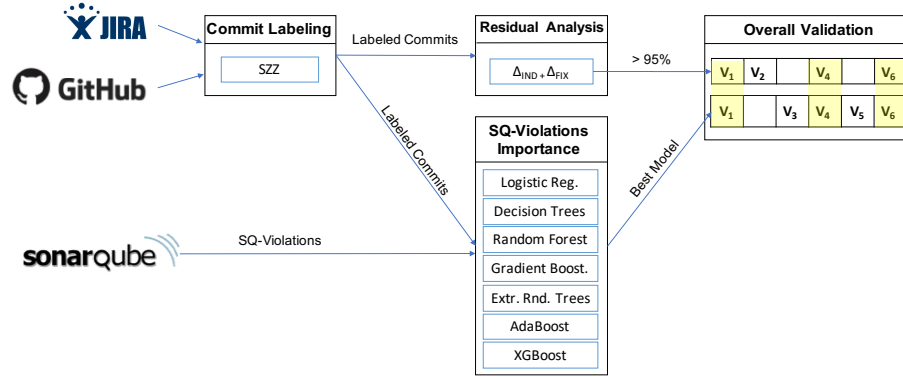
JIRA

GitHub

sonarqube

Commit Labeling

SZZ

Labeled Commits

Residual Analysis

$\Delta_{IND} + \Delta_{FIX}$

> 95%

Overall Validation

| $V_1$ | $V_2$ | | $V_4$ | | $V_6$ |
|---|---|---|---|---|---|
| $V_1$ | | $V_3$ | $V_4$ | $V_5$ | $V_6$ |

Labeled Commits

SQ-Violations

SQ-Violations Importance

Logistic Reg.

Decision Trees

Random Forest

Gradient Boost.

Extr. Rnd. Trees

AdaBoost

XGBoost

Best Model